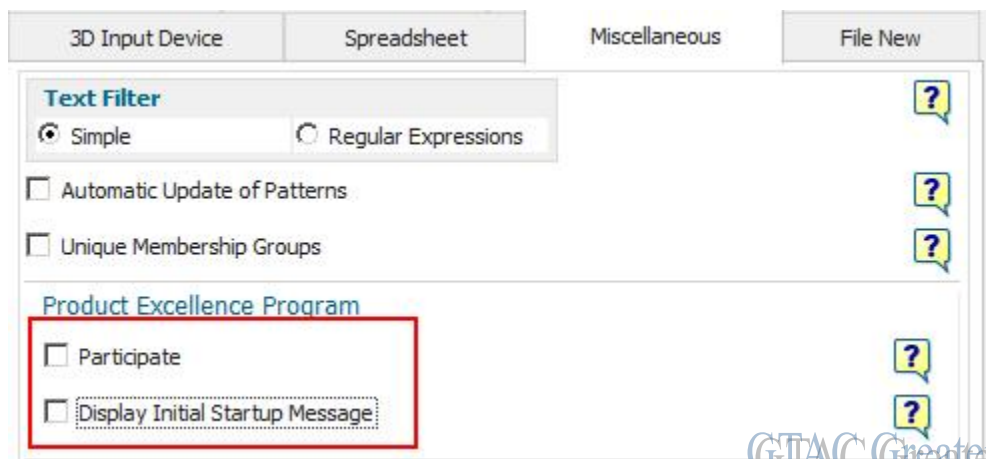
3D Input Device | Spreadsheet | Miscellaneous | File New

Text Filter
Simple
Regular Expressions
?

Automatic Update of Patterns
?

Unique Membership Groups
?

Product Excellence Program

Participate
?

Display Initial Startup Message
?

GTAC Create